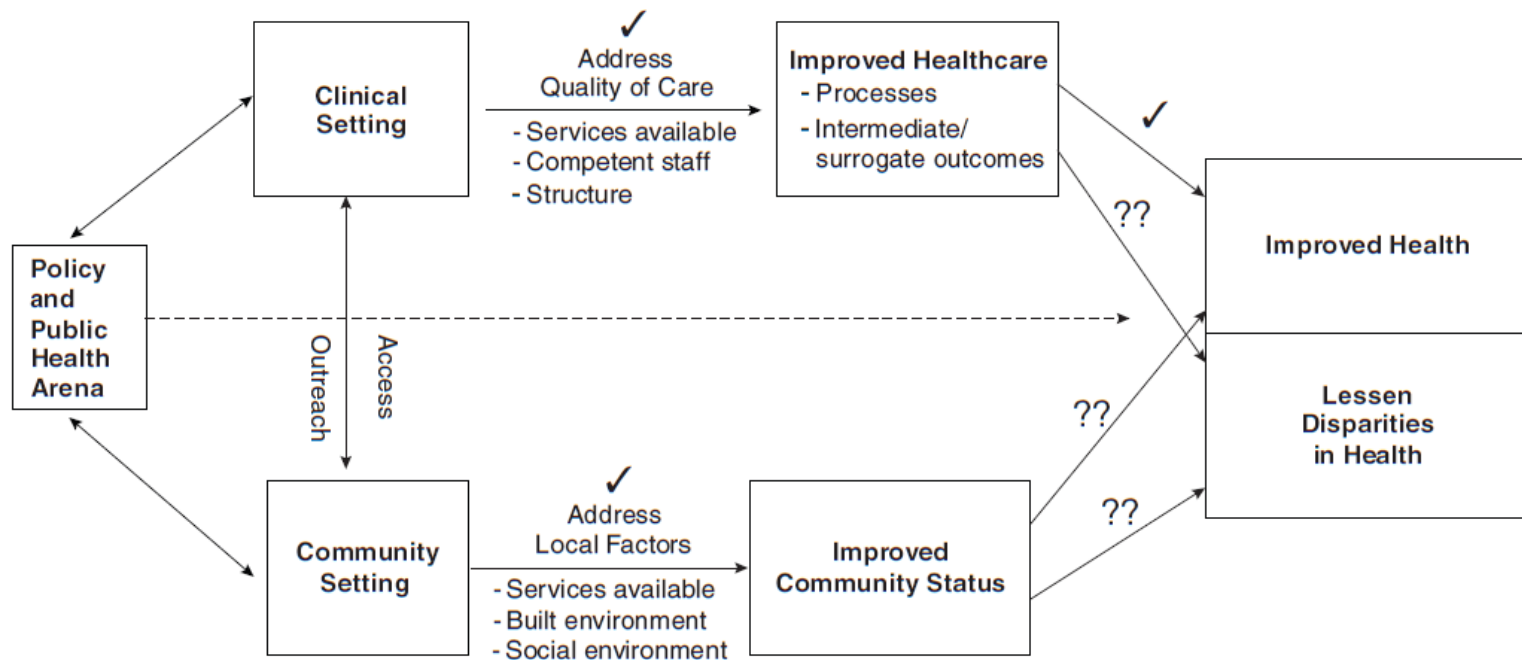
Clinical Setting

✓
Address
Quality of Care

- Services available
- Competent staff
- Structure

Improved Healthcare
- Processes
- Intermediate/ surrogate outcomes

✓

??

Policy and Public Health Arena

Outreach

Access

Improved Health

Lessen Disparities in Health

??

??

Community Setting

✓
Address
Local Factors

- Services available
- Built environment
- Social environment

Improved Community Status